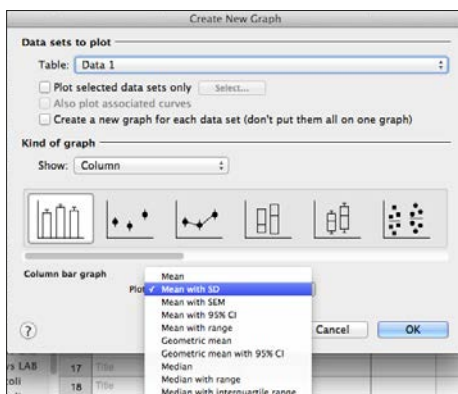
Create New Graph

Data sets to plot

Table: Data 1

Plot selected data sets only Select...

Also plot associated curves

Create a new graph for each data set (don't put them all on one graph)

Kind of graph

Show: Column

Column bar graph

Plot

Mean
✓ Mean with SD
Mean with SEM
Mean with 95% CI
Mean with range
Geometric mean
Geometric mean with 95% CI
Median
Median with range
Median with interquartile range

?

Cancel

OK

rs LAB 17 Title
coli 18 Title